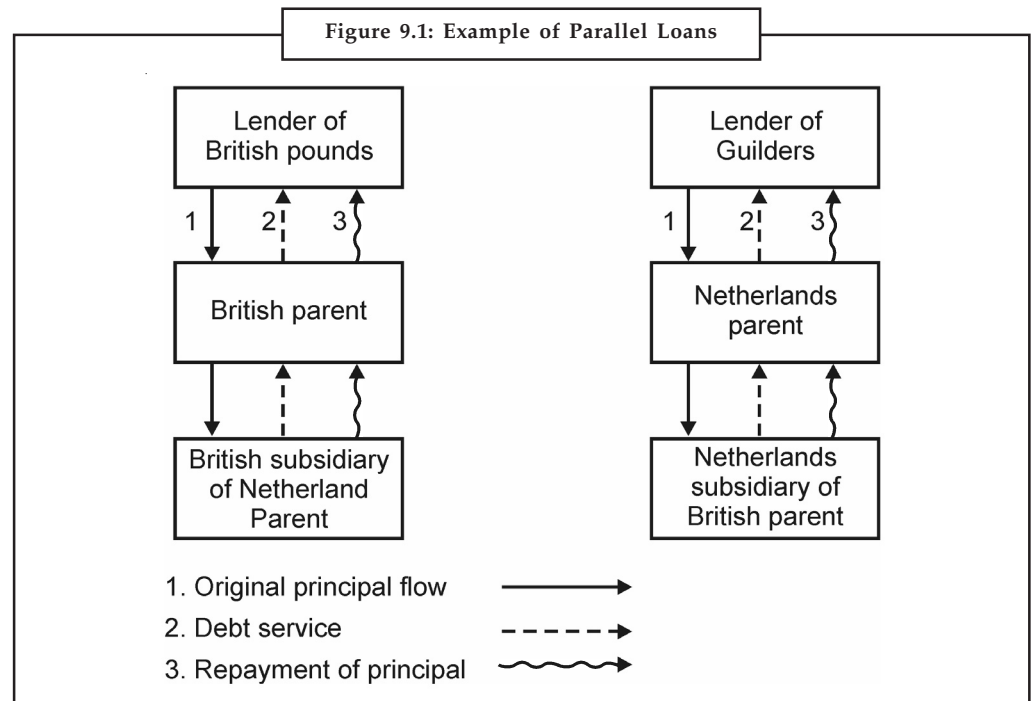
Figure 9.1: Example of Parallel Loans

Lender of British pounds

1 2 3

British parent

British subsidiary of Netherland Parent

Lender of Guilders

1 2 3

Netherlands parent

Netherlands subsidiary of British parent

1. Original principal flow
2. Debt service
3. Repayment of principal